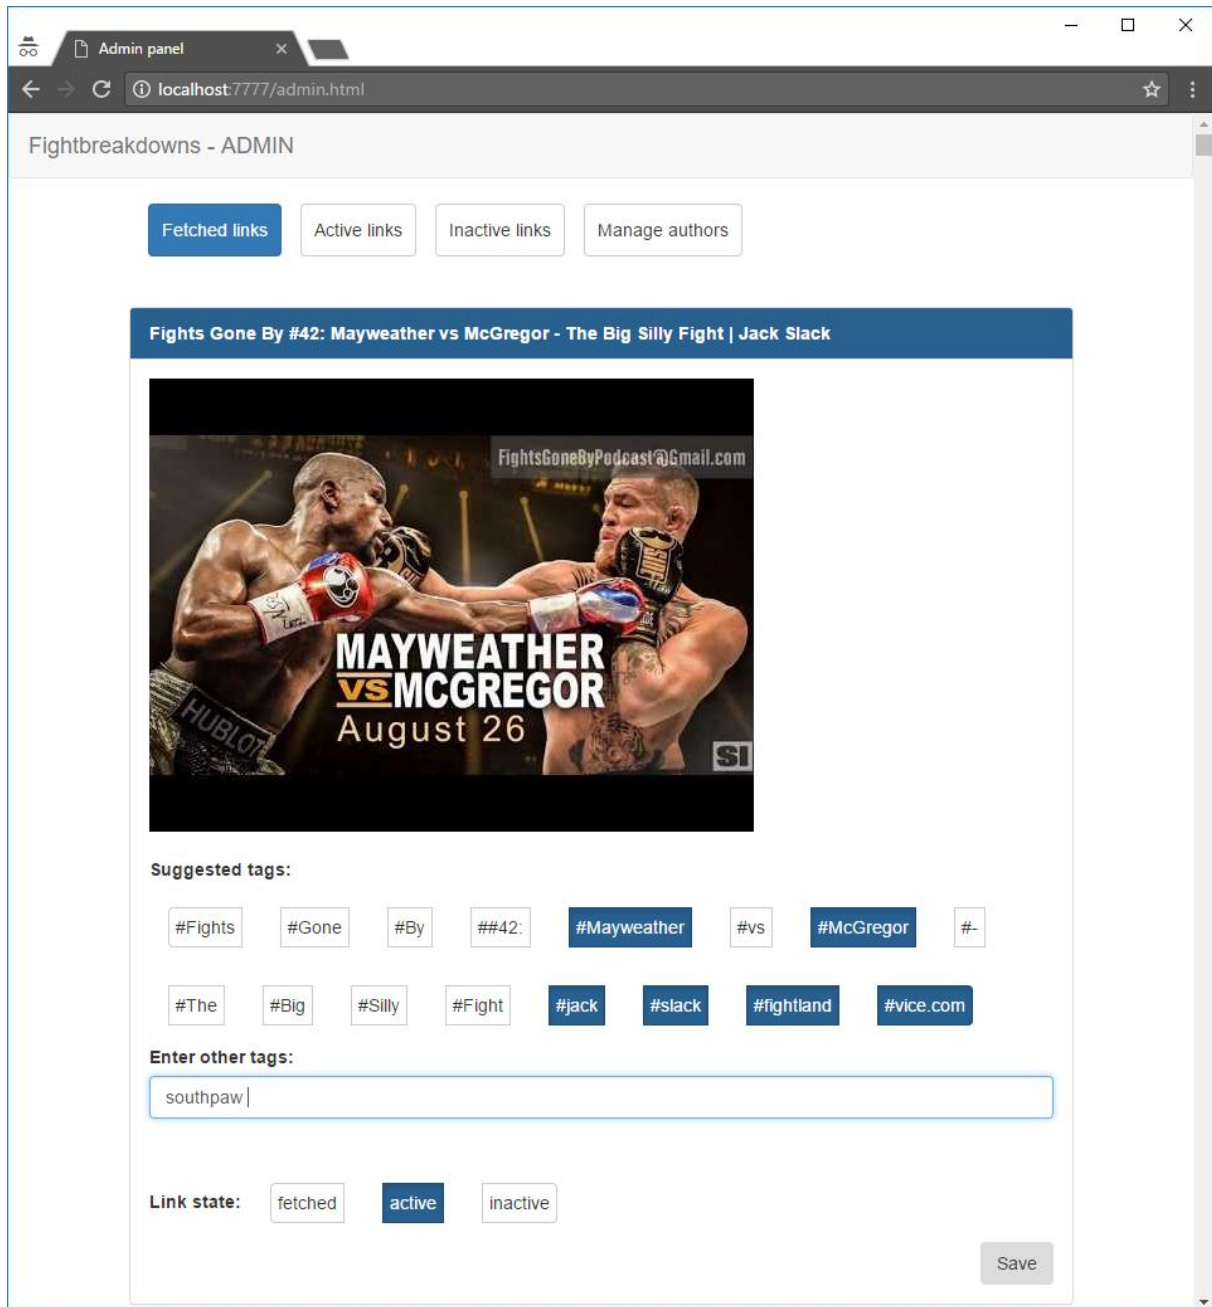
Admin panel

localhost:7777/admin.html

Fightbreakdowns - ADMIN

Fetched links | Active links | Inactive links | Manage authors

Fights Gone By #42: Mayweather vs McGregor - The Big Silly Fight | Jack Slack

FightsGoneByPodcast@Gmail.com

HUBLOT

MAYWEATHER VS MCGREGOR August 26

SI

Suggested tags:

#Fights #Gone #By ##42: #Mayweather #vs #McGregor #-

#The #Big #Silly #Fight #jack #slack #fightland #vice.com

Enter other tags:

southpaw

Link state: fetched active inactive

Save